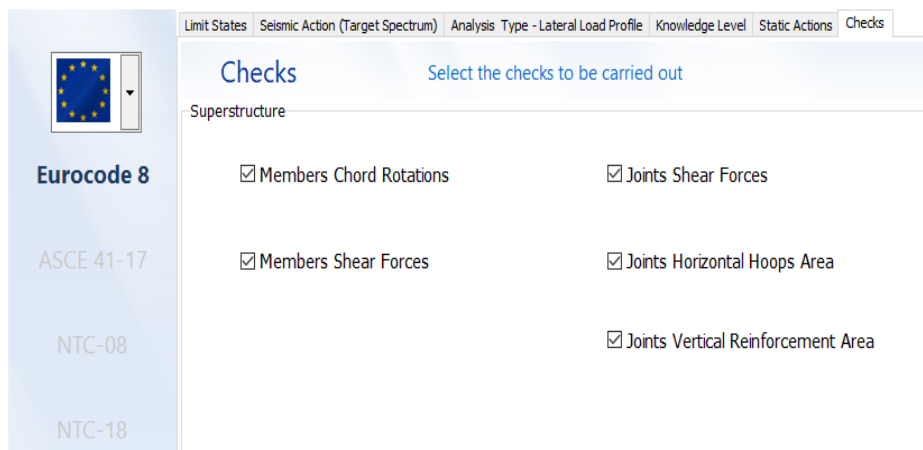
Limit States | Seismic Action (Target Spectrum) | Analysis Type - Lateral Load Profile | Knowledge Level | Static Actions | Checks

Eurocode 8

ASCE 41-17

NTC-08

NTC-18

Checks

Select the checks to be carried out

Superstructure

☑ Members Chord Rotations

☑ Members Shear Forces

☑ Joints Shear Forces

☑ Joints Horizontal Hoops Area

☑ Joints Vertical Reinforcement Area